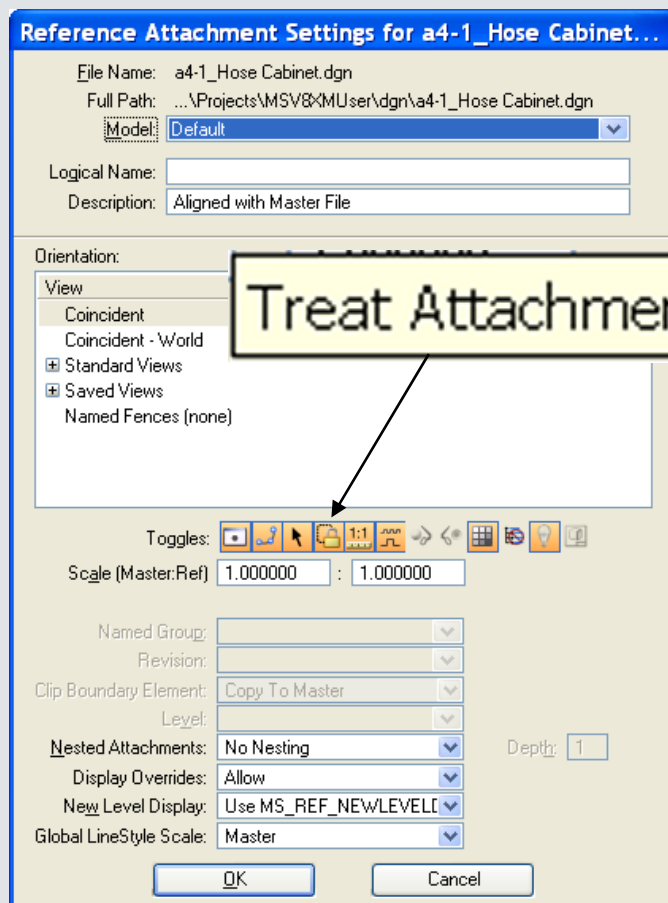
Reference Attachment Settings for a4-1_Hose Cabinet...

File Name: a4-1_Hose Cabinet.dgn
Full Path: ...\Projects\MSV8XMUser\dgn\a4-1_Hose Cabinet.dgn
Model: Default

Logical Name:
Description: Aligned with Master File

Orientation:

View
Coincident
Coincident - World
Standard Views
Saved Views
Named Fences (none)

Treat Attachmen

Toggles: 1:1
Scale (Master:Ref) 1.000000 : 1.000000

Named Group:
Revision:
Clip Boundary Element: Copy To Master
Level:
Nested Attachments: No Nesting
Depth: 1
Display Overrides: Allow
New Level Display: Use MS_REF_NEWLEVELD
Global LineStyle Scale: Master

OK
Cancel